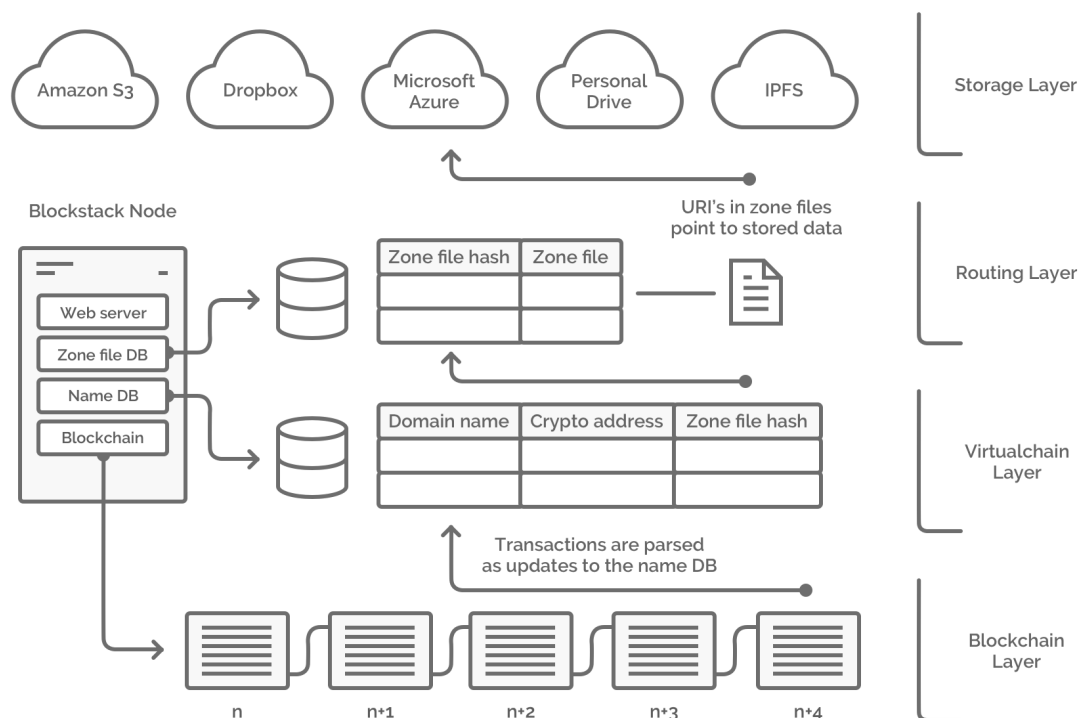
Amazon S3

Dropbox

Microsoft Azure

Personal Drive

IPFS

Storage Layer

Blockstack Node

URI's in zone files point to stored data

| Zone file hash | Zone file |
|---|---|
| | |
| | |

Routing Layer

Web server

Zone file DB

Name DB

Blockchain

| Domain name | Crypto address | Zone file hash |
|---|---|---|
| | | |
| | | |

Virtualchain Layer

Transactions are parsed as updates to the name DB

Blockchain Layer

n

n+1

n+2

n+3

n+4